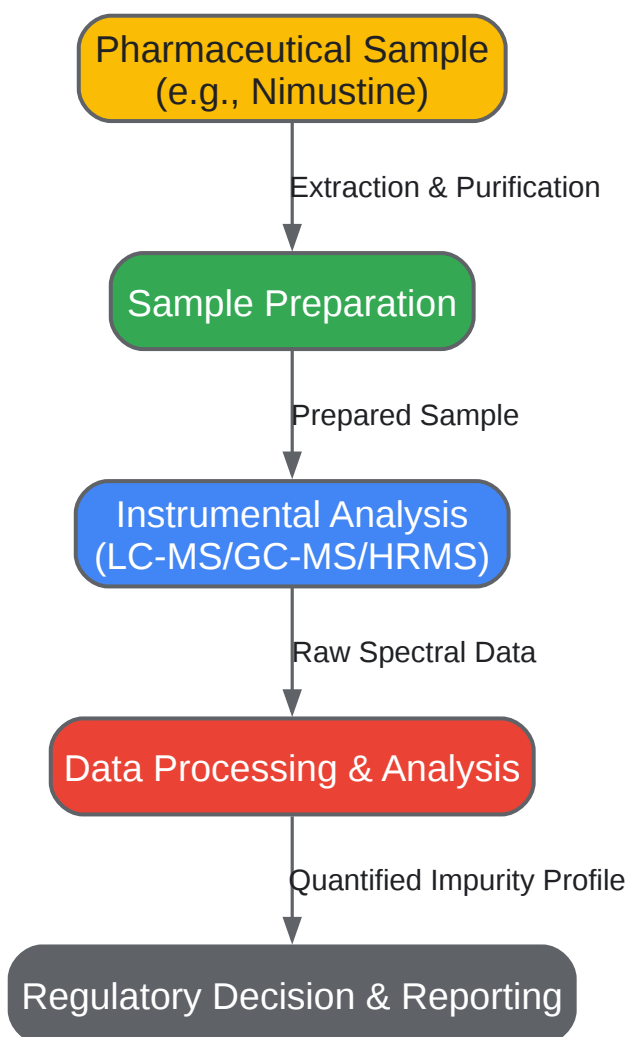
Pharmaceutical Sample
(e.g., Nimustine)

Extraction & Purification

Sample Preparation

Prepared Sample

Instrumental Analysis
(LC-MS/GC-MS/HRMS)

Raw Spectral Data

Data Processing & Analysis

Quantified Impurity Profile

Regulatory Decision & Reporting